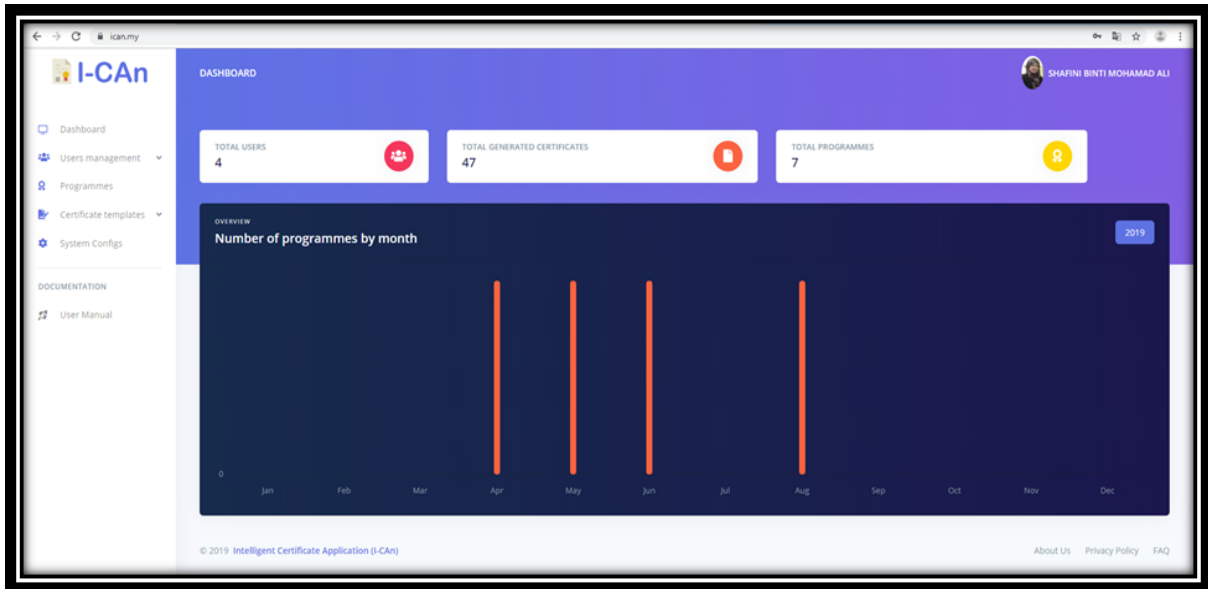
ican.my

I-CAn

Dashboard
Users management
Programmes
Certificate templates
System Configs

DOCUMENTATION
User Manual

DASHBOARD

SHAFINI BINTI MOHAMAD ALI

TOTAL USERS
4

TOTAL GENERATED CERTIFICATES
47

TOTAL PROGRAMMES
7

OVERVIEW
Number of programmes by month

2019

0

Jan Feb Mar Apr May Jun Jul Aug Sep Oct Nov Dec

© 2019 Intelligent Certificate Application (I-CAn)

About Us Privacy Policy FAQ